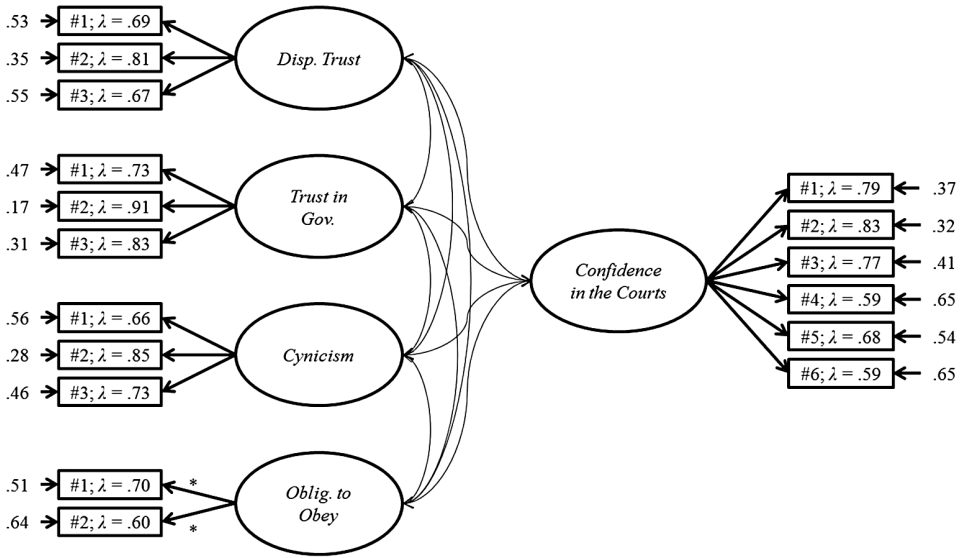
.53 #1; $\lambda$ = .69
.35 #2; $\lambda$ = .81
.55 #3; $\lambda$ = .67

Disp. Trust

.47 #1; $\lambda$ = .73
.17 #2; $\lambda$ = .91
.31 #3; $\lambda$ = .83

Trust in Gov.

.56 #1; $\lambda$ = .66
.28 #2; $\lambda$ = .85
.46 #3; $\lambda$ = .73

Cynicism

.51 #1; $\lambda$ = .70 *
.64 #2; $\lambda$ = .60 *

Oblig. to Obey

Confidence in the Courts

#1; $\lambda$ = .79 .37
#2; $\lambda$ = .83 .32
#3; $\lambda$ = .77 .41
#4; $\lambda$ = .59 .65
#5; $\lambda$ = .68 .54
#6; $\lambda$ = .59 .65